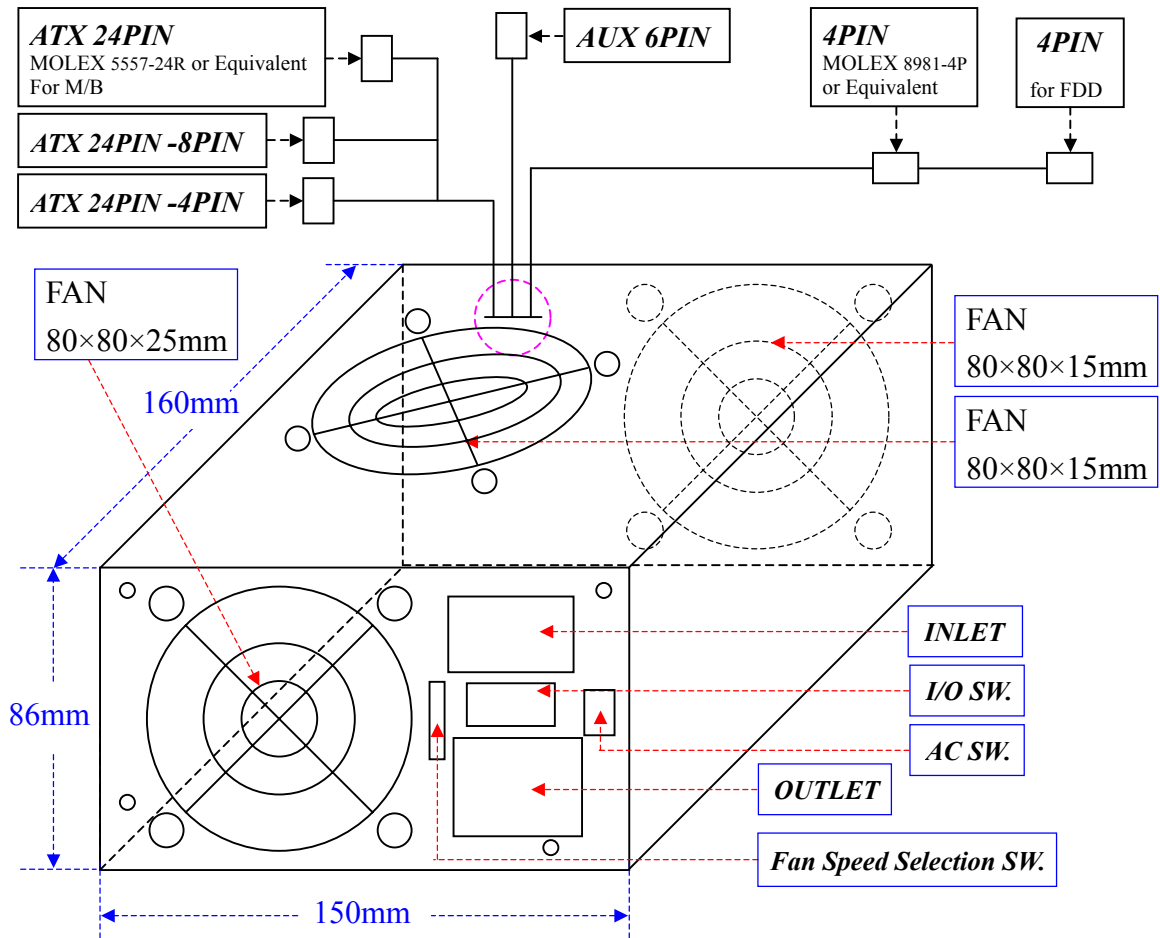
ATX 24PIN
MOLEX 5557-24R or Equivalent
For M/B

ATX 24PIN -8PIN

ATX 24PIN -4PIN

AUX 6PIN

4PIN
MOLEX 8981-4P
or Equivalent

4PIN
for FDD

FAN
80×80×25mm

160mm

FAN
80×80×15mm

FAN
80×80×15mm

INLET

I/O SW.

AC SW.

OUTLET

Fan Speed Selection SW.

86mm

150mm